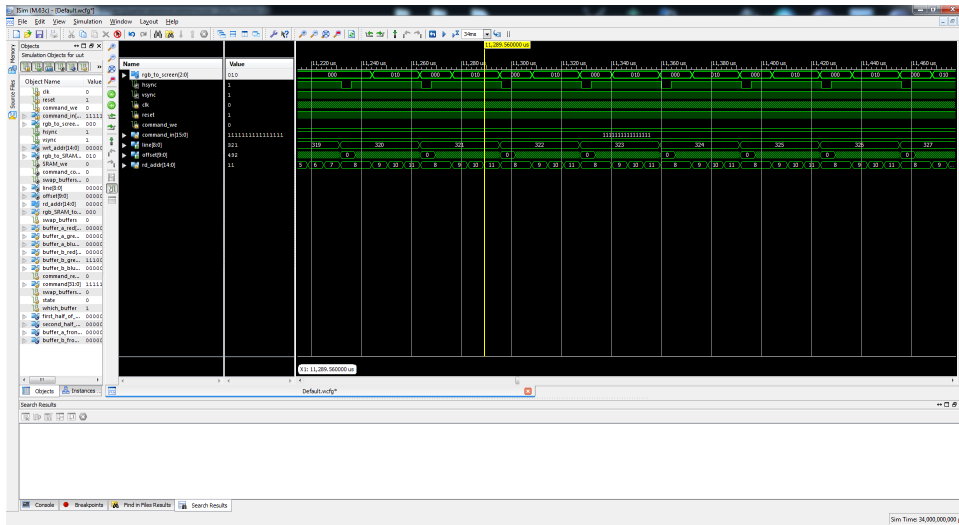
ISim (M.63c) - [Default.wcfg*]

File Edit View Simulation Window Layout Help

34ms

11,289.560000 us

Objects

Simulation Objects for uut

| Object Name | Value |
|---|---|
| clk | 0 |
| reset | 1 |
| command_we | 0 |
| command_in[... | 11111 |
| rgb_to_scree... | 000 |
| hsync | 1 |
| vsync | 1 |
| wrt_addr[14:0] | 00000 |
| rgb_to_SRAM... | 010 |
| SRAM_we | 0 |
| command_co... | 0 |
| swap_buffers... | 0 |
| line[8:0] | 00000 |
| offset[9:0] | 00000 |
| rd_addr[14:0] | 00000 |
| rgb_SRAM_to... | 000 |
| swap_buffers | 0 |
| buffer_a_red[... | 00000 |
| buffer_a_gre... | 00000 |
| buffer_a_blu... | 00000 |
| buffer_b_red[... | 00000 |
| buffer_b_gre... | 11100 |
| buffer_b_blu... | 00000 |
| command_re... | 0 |
| command[31:0] | 11111 |
| swap_buffers... | 0 |
| state | 0 |
| which_buffer | 1 |
| first_half_of_... | 00000 |
| second_half_... | 00000 |
| buffer_a_fron... | 00000 |
| buffer_b_fro... | 00000 |

Objects Instances

| Name | Value |
|---|---|
| rgb_to_screen[2:0] | 010 |
| hsync | 1 |
| vsync | 1 |
| clk | 1 |
| reset | 1 |
| command_we | 0 |
| command_in[15:0] | 1111111111111111 |
| line[8:0] | 321 |
| offset[9:0] | 492 |
| rd_addr[14:0] | 11 |

11,220 us 11,240 us 11,260 us 11,280 us 11,300 us 11,320 us 11,340 us 11,360 us 11,380 us 11,400 us 11,420 us 11,440 us 11,460 us

000 010 000 010 000 010 000 010 000 010 000 010 000 010 000 010 000 010 000 010 000 010 000 010

1111111111111111

319 320 321 322 323 324 325 326 327

0 0 0 0 0 0 0 0

5 6 7 8 9 10 11 8 9 10 11 8 9 10 11 8 9 10 11 8 9 10 11 8 9 10 11 8 9 10 11 8 9 10 11 8 9

X1: 11,289.560000 us

Default.wcfg*

Search Results

Console Breakpoints Find in Files Results Search Results

Sim Time: 34,000,000,000 ps